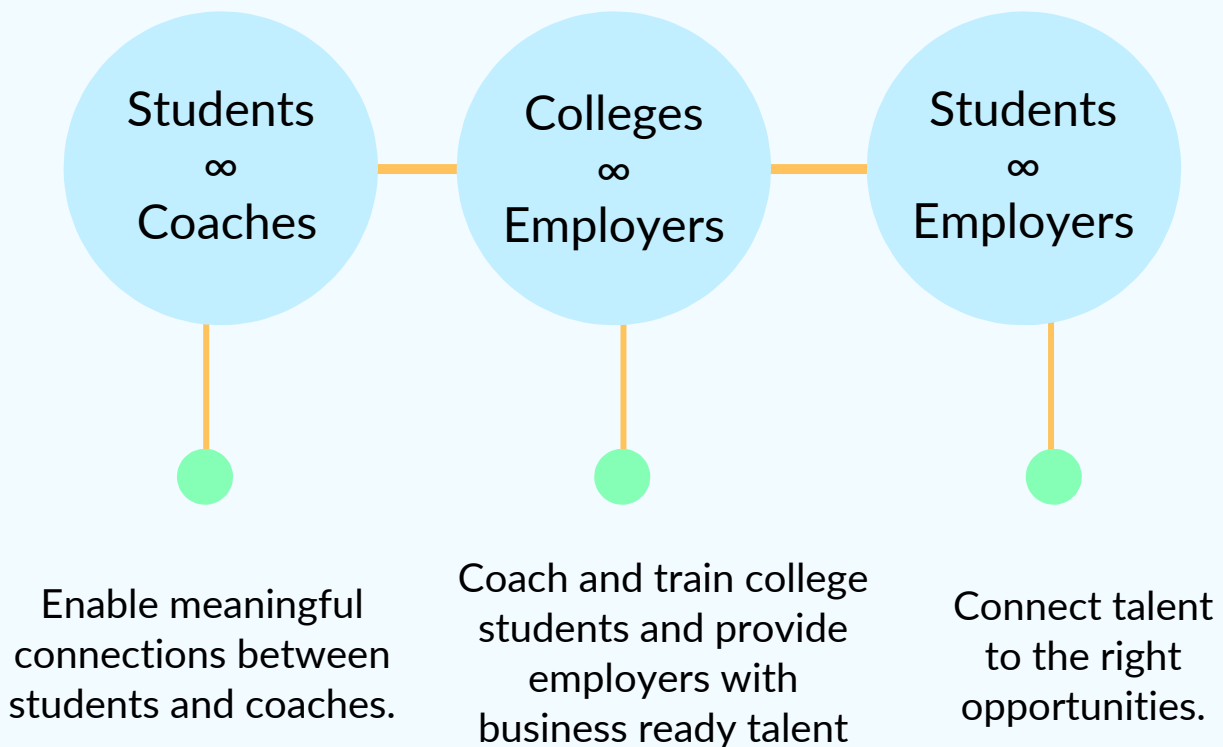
Students
∞
Coaches

Colleges
∞
Employers

Students
∞
Employers

Enable meaningful connections between students and coaches.

Coach and train college students and provide employers with business ready talent

Connect talent to the right opportunities.